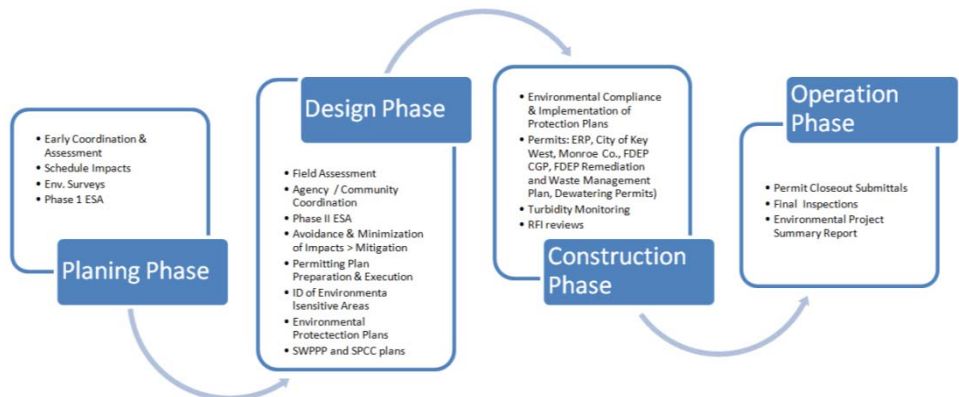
• Early Coordination & Assessment
• Schedule Impacts
• Env. Surveys
• Phase 1 ESA

Planing Phase

Design Phase

• Field Assessment
• Agency / Community Coordination
• Phase II ESA
• Avoidance & Minimization of Impacts > Mitigation
• Permitting Plan Preparation & Execution
• ID of Environmenta lsensitive Areas
• Environmental Protectection Plans
• SWPPP and SPCC plans

• Environmental Compliance & Implementation of Protection Plans
• Permits: ERP, City of Key West, Monroe Co., FDEP CGP, FDEP Remediation and Waste Management Plan, Dewatering Permits)
• Turbidity Monitoring
• RFI reviews

Construction Phase

Operation Phase

• Permit Closeout Submittals
• Final Inspections
• Environmental Project Summary Report